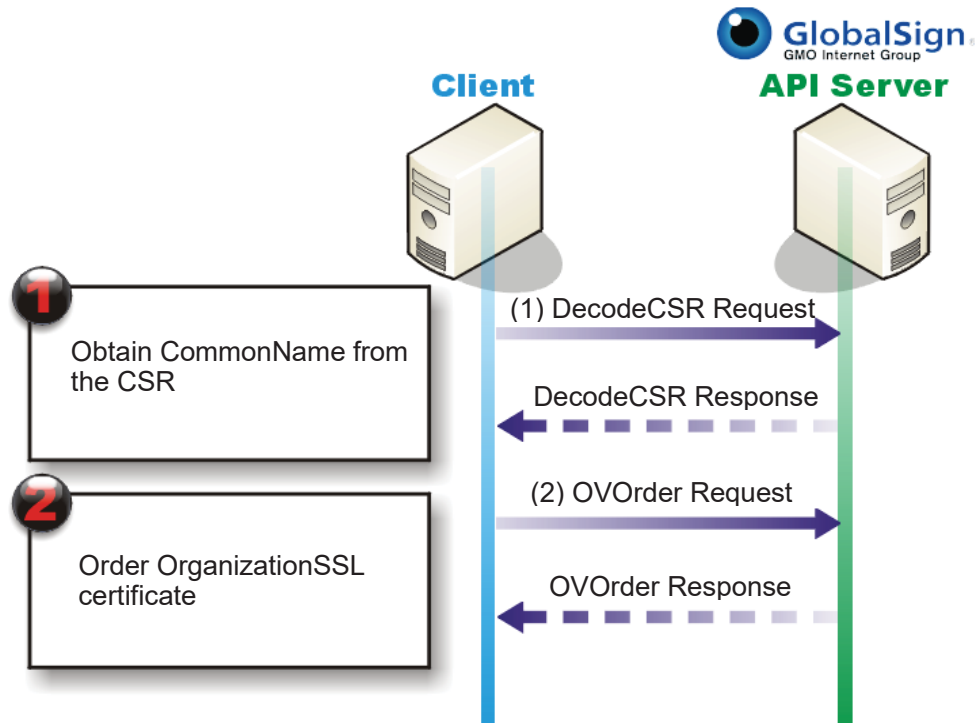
GlobalSign
GMO Internet Group

Client

API Server

1

Obtain CommonName from the CSR

(1) DecodeCSR Request

DecodeCSR Response

2

Order OrganizationSSL certificate

(2) OVOrder Request

OVOrder Response